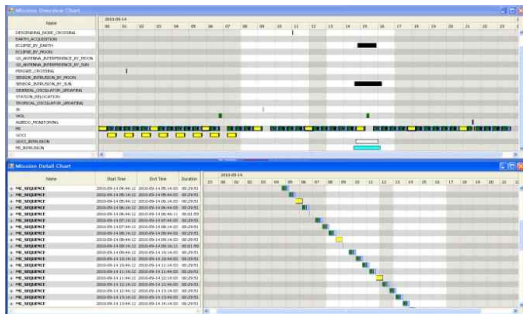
Mission Overview Chart

| Name |
|---|
| DESCENDING_NODE_CROSSING |
| EARTH_ACQUISITION |
| ECLIPSE_BY_EARTH |
| ECLIPSE_BY_MOON |
| GS_ANTENNA_INTERFERENCE_BY_MOON |
| GS_ANTENNA_INTERFERENCE_BY_SUN |
| PERIGEE_CROSSING |
| SENSOR_INTRUSION_BY_MOON |
| SENSOR_INTRUSION_BY_SUN |
| SIDEREAL_OSCULATOR_GREATER |
| STATION_RELOCATION |
| TROPICAL_OSCULATOR_GREATER |
| IR |
| MOL |
| AUREO_MONITORING |
| MI |
| GOCI |
| GOCI_INTRUSION |
| MI_INTRUSION |

2010-09-14
00 01 02 03 04 05 06 07 08 09 10 11 12 13 14 15 16 17 18 19 20 21 22 23

Mission Detail Chart

| Name | Start Time | End Time | Duration |
|---|---|---|---|
| MI_SEQUENCE | 2010-09-14 05:44:12 | 2010-09-14 05:14:03 | 00:29:51 |
| MI_SEQUENCE | 2010-09-14 05:44:12 | 2010-09-14 06:14:03 | 00:29:51 |
| MI_SEQUENCE | 2010-09-14 06:44:12 | 2010-09-14 06:14:03 | 00:29:51 |
| MI_SEQUENCE | 2010-09-14 06:14:12 | 2010-09-14 06:44:03 | 00:29:51 |
| MI_SEQUENCE | 2010-09-14 06:44:12 | 2010-09-14 06:45:11 | 00:01:59 |
| MI_SEQUENCE | 2010-09-14 07:44:12 | 2010-09-14 07:44:03 | 00:29:51 |
| MI_SEQUENCE | 2010-09-14 07:44:12 | 2010-09-14 08:14:03 | 00:29:51 |
| MI_SEQUENCE | 2010-09-14 08:14:12 | 2010-09-14 08:44:03 | 00:29:51 |
| MI_SEQUENCE | 2010-09-14 08:44:12 | 2010-09-14 09:14:03 | 00:29:51 |
| MI_SEQUENCE | 2010-09-14 09:14:12 | 2010-09-14 09:44:03 | 00:29:51 |
| MI_SEQUENCE | 2010-09-14 09:44:12 | 2010-09-14 09:45:11 | 00:01:59 |
| MI_SEQUENCE | 2010-09-14 10:44:12 | 2010-09-14 10:44:03 | 00:29:51 |
| MI_SEQUENCE | 2010-09-14 10:44:12 | 2010-09-14 11:14:03 | 00:29:51 |
| MI_SEQUENCE | 2010-09-14 11:14:12 | 2010-09-14 11:44:03 | 00:29:51 |
| MI_SEQUENCE | 2010-09-14 11:44:12 | 2010-09-14 12:14:03 | 00:29:51 |
| MI_SEQUENCE | 2010-09-14 12:14:12 | 2010-09-14 12:44:03 | 00:29:51 |
| MI_SEQUENCE | 2010-09-14 12:44:12 | 2010-09-14 13:14:03 | 00:29:51 |
| MI_SEQUENCE | 2010-09-14 13:14:12 | 2010-09-14 13:44:03 | 00:29:51 |
| MI_SEQUENCE | 2010-09-14 13:44:12 | 2010-09-14 14:14:03 | 00:29:51 |

2010-09-14
00 01 02 03 04 05 06 07 08 09 10 11 12 13 14 15 16 17 18 19 20 21 22